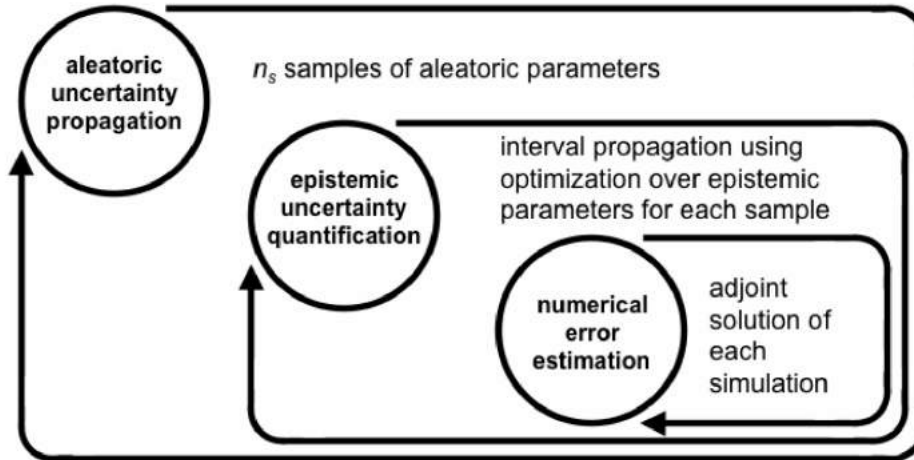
aleatoric uncertainty propagation

$n_s$ samples of aleatoric parameters

epistemic uncertainty quantification

interval propagation using optimization over epistemic parameters for each sample

numerical error estimation

adjoint solution of each simulation